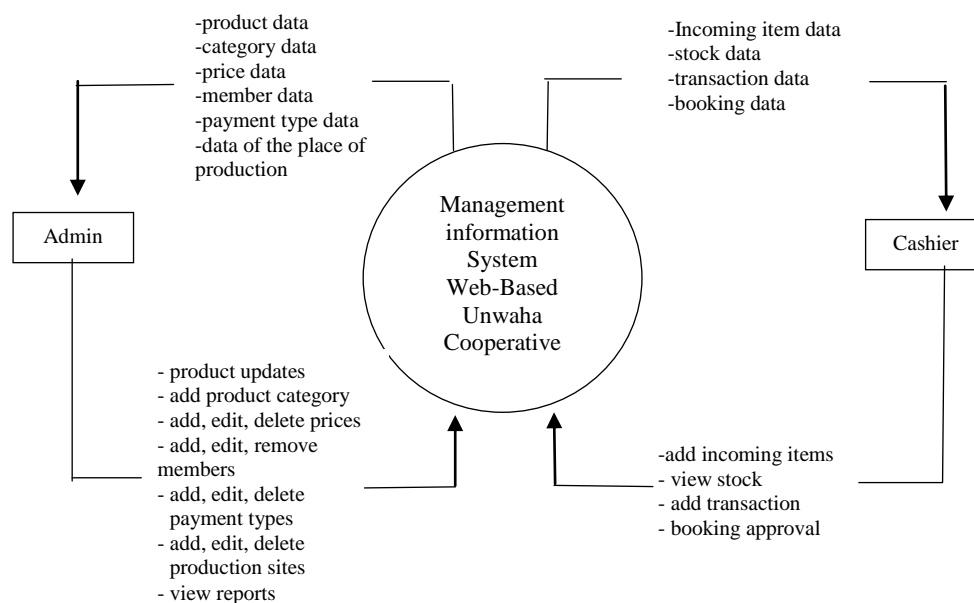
-product data
-category data
-price data
-member data
-payment type data
-data of the place of production

-Incoming item data
-stock data
-transaction data
-booking data

Admin

Management information System Web-Based Unwaha Cooperative

Cashier

- product updates
- add product category
- add, edit, delete prices
- add, edit, remove members
- add, edit, delete payment types
- add, edit, delete production sites
- view reports

-add incoming items
- view stock
- add transaction
- booking approval